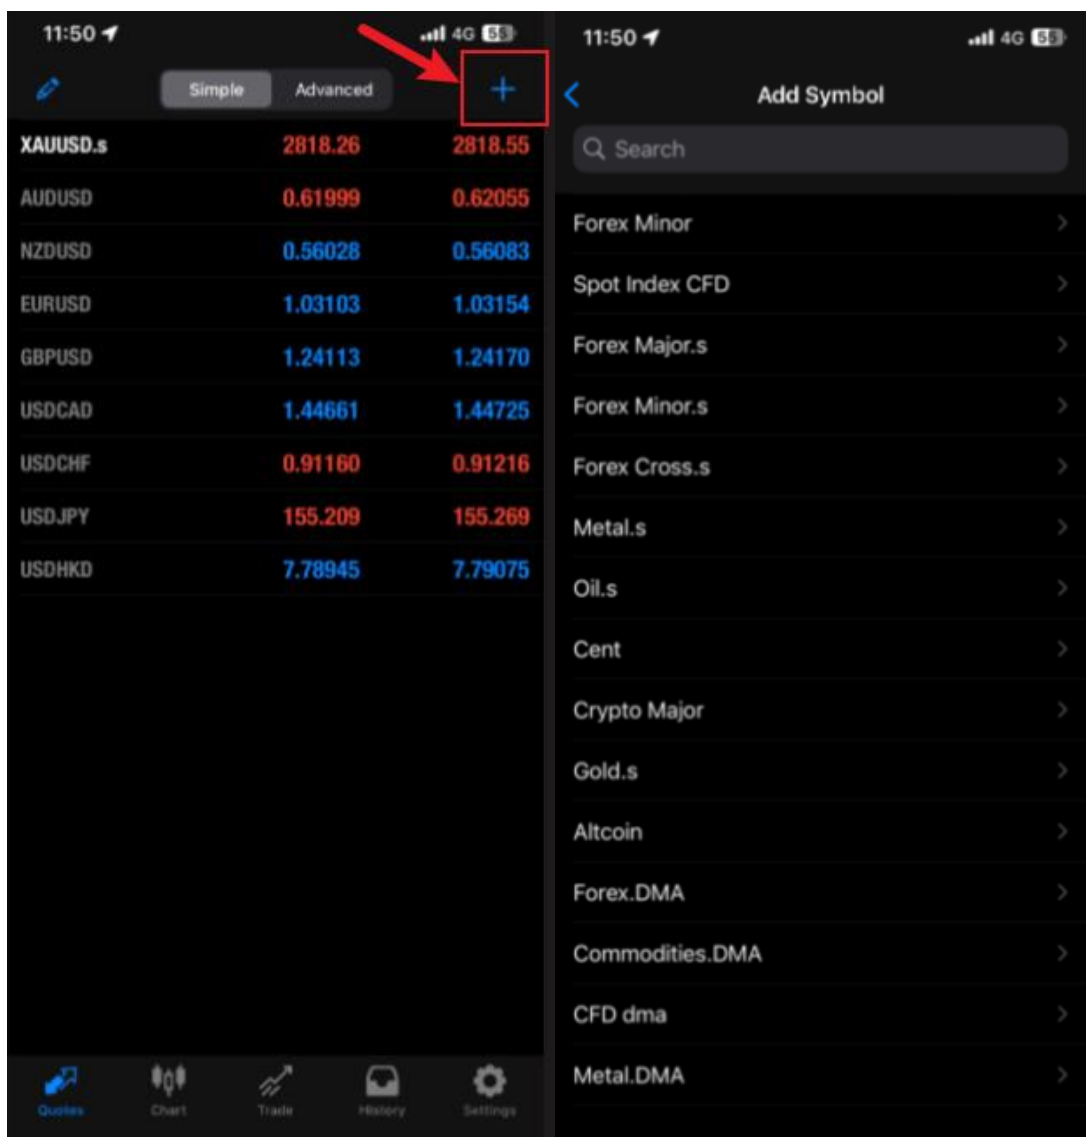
11:50 4G 58

Simple Advanced +

| XAUUSD.s | 2818.26 | 2818.55 |
|---|---|---|
| AUDUSD | 0.61999 | 0.62055 |
| NZDUSD | 0.56028 | 0.56083 |
| EURUSD | 1.03103 | 1.03154 |
| GBPUSD | 1.24113 | 1.24170 |
| USDCAD | 1.44661 | 1.44725 |
| USDCHF | 0.91160 | 0.91216 |
| USDJPY | 155.209 | 155.269 |
| USDHKD | 7.78945 | 7.79075 |

Quotes Chart Trade History Settings

11:50 4G 58

Add Symbol

Search

Forex Minor

Spot Index CFD

Forex Major.s

Forex Minor.s

Forex Cross.s

Metal.s

Oil.s

Cent

Crypto Major

Gold.s

Altcoin

Forex.DMA

Commodities.DMA

CFD dma

Metal.DMA